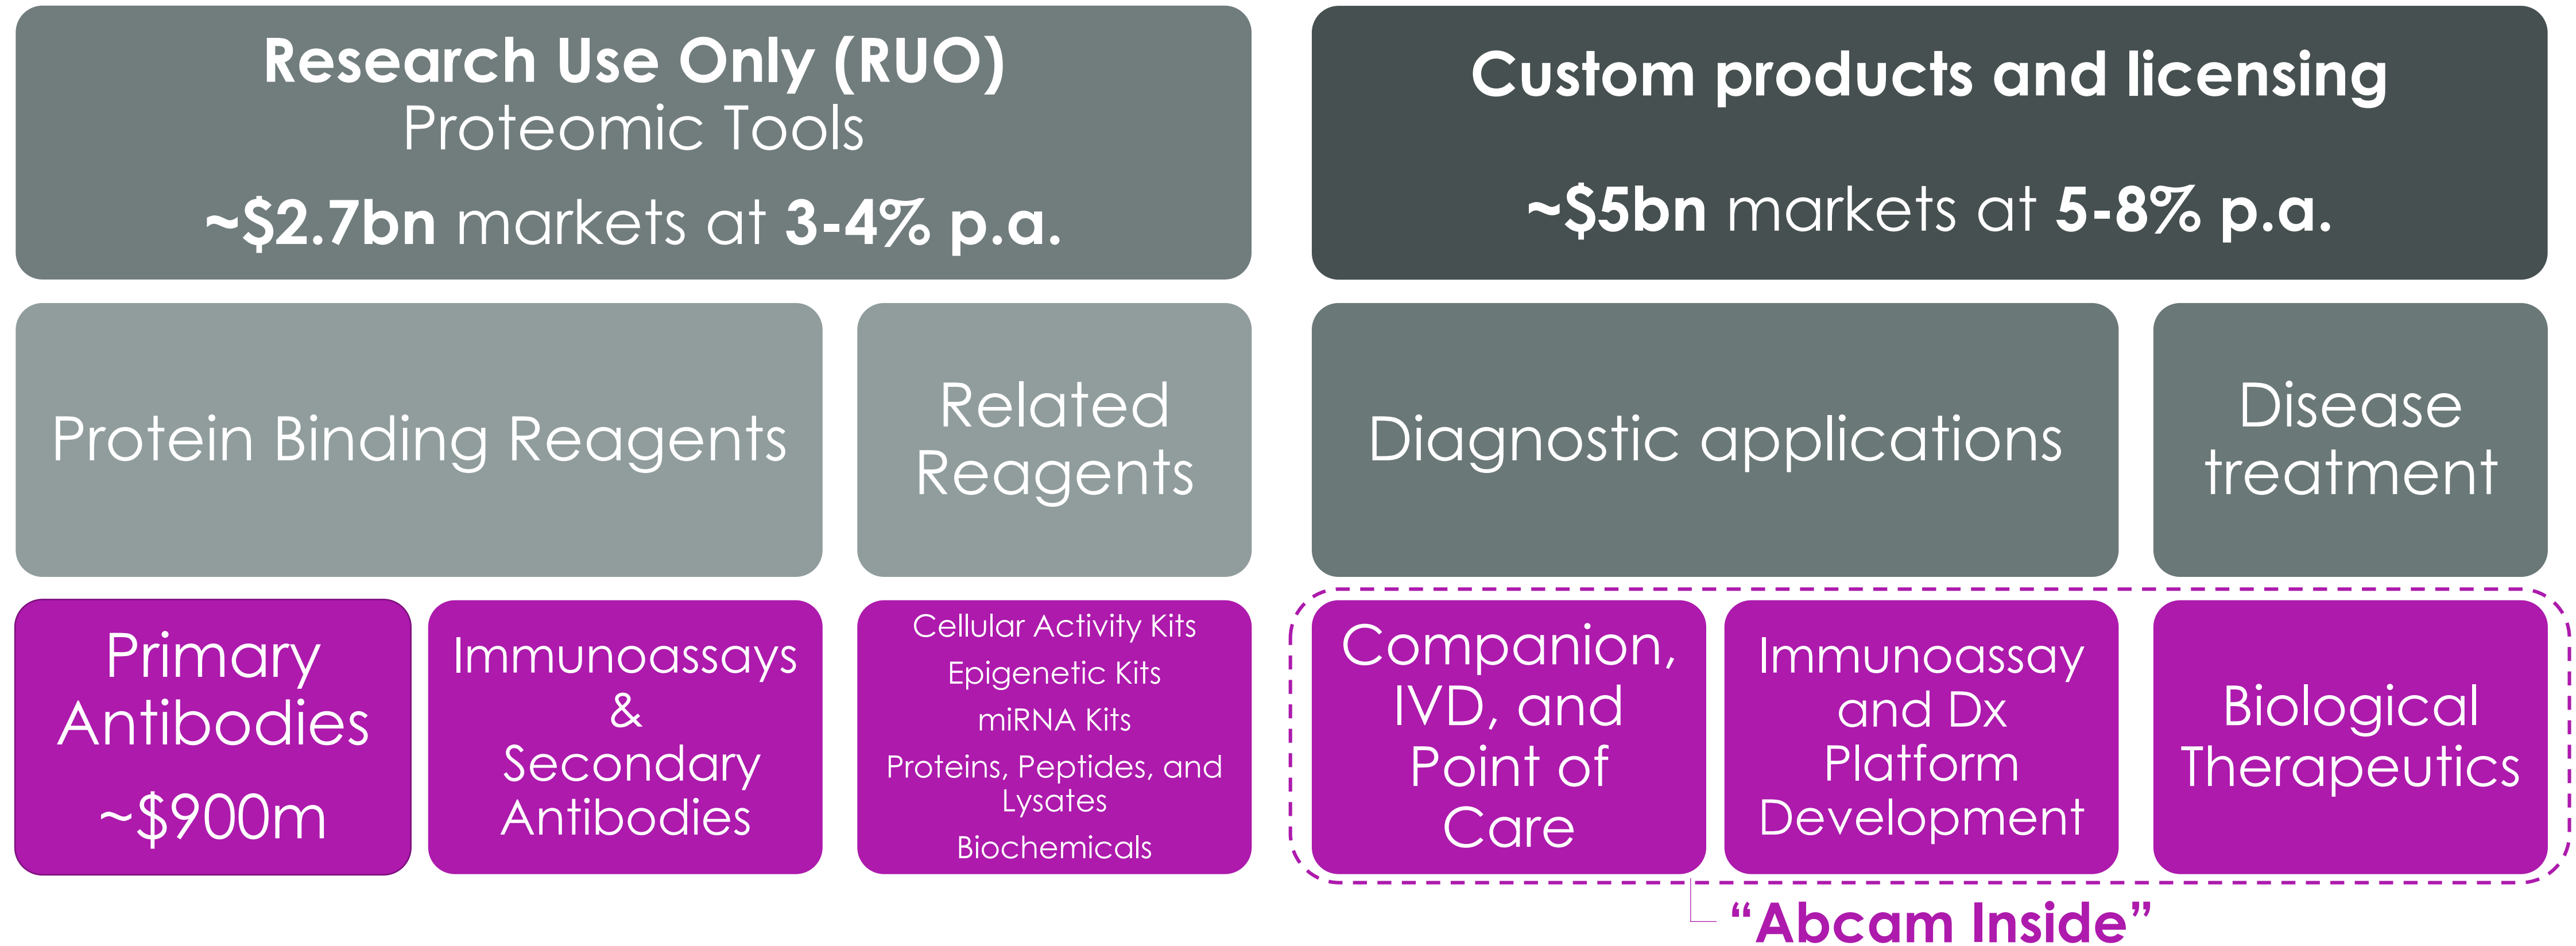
Research Use Only (RUO)
Proteomic Tools

~$2.7bn markets at 3-4% p.a.

Custom products and licensing

~$5bn markets at 5-8% p.a.

Protein Binding Reagents

Related Reagents

Diagnostic applications

Disease treatment

Primary Antibodies
~$900m

Immunoassays & Secondary Antibodies

Cellular Activity Kits
Epigenetic Kits
miRNA Kits
Proteins, Peptides, and Lysates
Biochemicals

Companion, IVD, and Point of Care

Immunoassay and Dx Platform Development

Biological Therapeutics

"Abcam Inside"